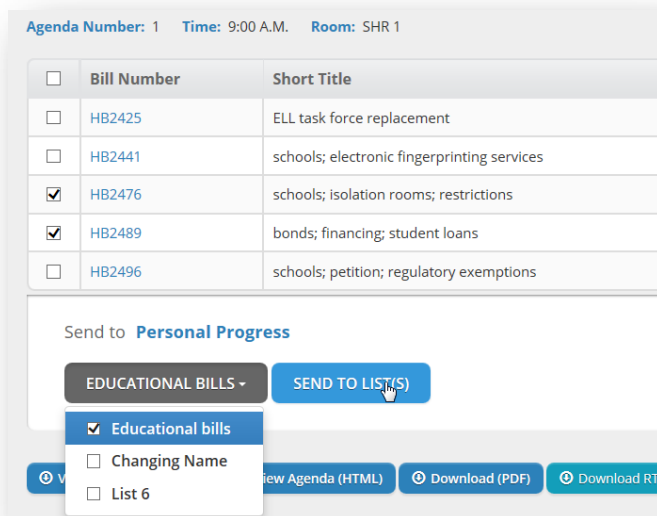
Agenda Number: 1 Time: 9:00 A.M. Room: SHR 1

| ☐ | Bill Number | Short Title |
|---|---|---|
| ☐ | HB2425 | ELL task force replacement |
| ☐ | HB2441 | schools; electronic fingerprinting services |
| ☑ | HB2476 | schools; isolation rooms; restrictions |
| ☑ | HB2489 | bonds; financing; student loans |
| ☐ | HB2496 | schools; petition; regulatory exemptions |

Send to Personal Progress

EDUCATIONAL BILLS ▾

SEND TO LIST(S)

☑ Educational bills
☐ Changing Name
☐ List 6

V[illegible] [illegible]iew Agenda (HTML) Download (PDF) Download RT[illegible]